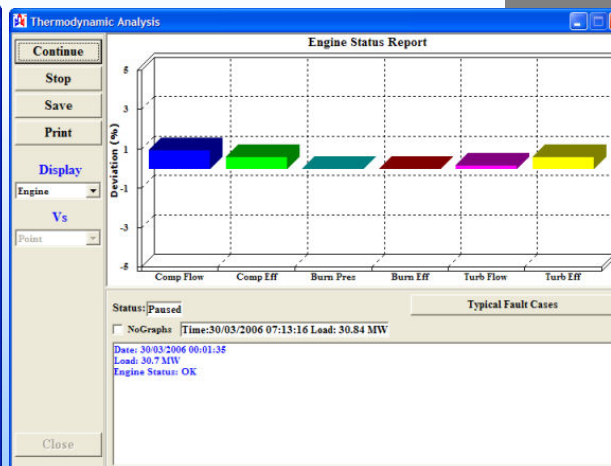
Thermodynamic Analysis

Continue
Stop
Save
Print
Display
Engine
Vs
Point

Engine Status Report

Deviation (%)
5
3
1
-1
-3
-5

Comp Flow
Comp Eff
Burn Pres
Burn Eff
Turb Flow
Turb Eff

Status: Paused
Typical Fault Cases
NoGraphs
Time:30/03/2006 07:13:16 Load: 30.84 MW

Date: 30/03/2006 00:01:35
Load: 30.7 MW
Engine Status: OK

Close